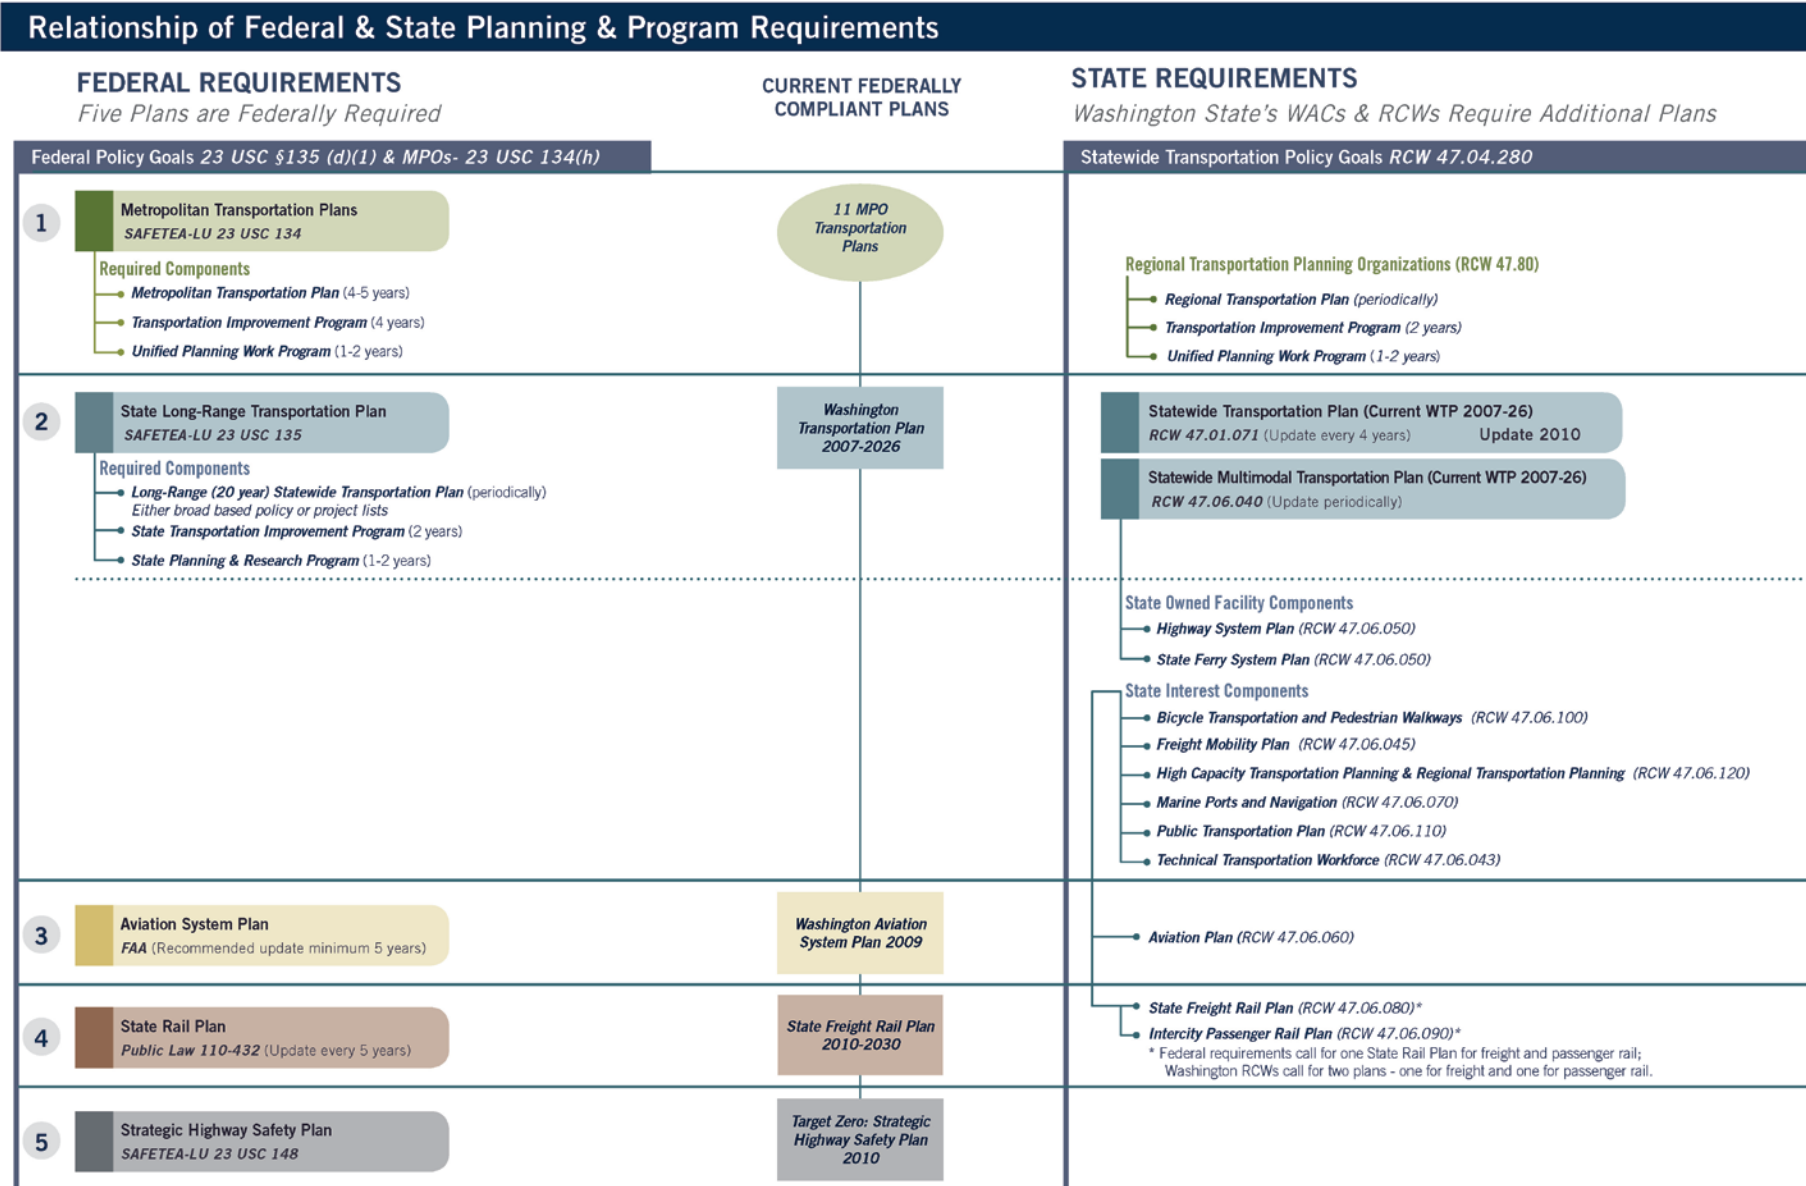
Relationship of Federal & State Planning & Program Requirements

FEDERAL REQUIREMENTS
Five Plans are Federally Required

CURRENT FEDERALLY COMPLIANT PLANS

STATE REQUIREMENTS
Washington State's WACs & RCWs Require Additional Plans

Federal Policy Goals 23 USC §135 (d)(1) & MPOs- 23 USC 134(h)

Statewide Transportation Policy Goals RCW 47.04.280

1

Metropolitan Transportation Plans
SAFETEA-LU 23 USC 134

Required Components
Metropolitan Transportation Plan (4-5 years)
Transportation Improvement Program (4 years)
Unified Planning Work Program (1-2 years)

11 MPO Transportation Plans

Regional Transportation Planning Organizations (RCW 47.80)
Regional Transportation Plan (periodically)
Transportation Improvement Program (2 years)
Unified Planning Work Program (1-2 years)

2

State Long-Range Transportation Plan
SAFETEA-LU 23 USC 135

Required Components
Long-Range (20 year) Statewide Transportation Plan (periodically)
Either broad based policy or project lists
State Transportation Improvement Program (2 years)
State Planning & Research Program (1-2 years)

Washington Transportation Plan 2007-2026

Statewide Transportation Plan (Current WTP 2007-26)
RCW 47.01.071 (Update every 4 years) Update 2010

Statewide Multimodal Transportation Plan (Current WTP 2007-26)
RCW 47.06.040 (Update periodically)

State Owned Facility Components
Highway System Plan (RCW 47.06.050)
State Ferry System Plan (RCW 47.06.050)

State Interest Components
Bicycle Transportation and Pedestrian Walkways (RCW 47.06.100)
Freight Mobility Plan (RCW 47.06.045)
High Capacity Transportation Planning & Regional Transportation Planning (RCW 47.06.120)
Marine Ports and Navigation (RCW 47.06.070)
Public Transportation Plan (RCW 47.06.110)
Technical Transportation Workforce (RCW 47.06.043)

3

Aviation System Plan
FAA (Recommended update minimum 5 years)

Washington Aviation System Plan 2009

Aviation Plan (RCW 47.06.060)

4

State Rail Plan
Public Law 110-432 (Update every 5 years)

State Freight Rail Plan 2010-2030

State Freight Rail Plan (RCW 47.06.080)*
Intercity Passenger Rail Plan (RCW 47.06.090)*
* Federal requirements call for one State Rail Plan for freight and passenger rail; Washington RCWs call for two plans - one for freight and one for passenger rail.

5

Strategic Highway Safety Plan
SAFETEA-LU 23 USC 148

Target Zero: Strategic Highway Safety Plan 2010